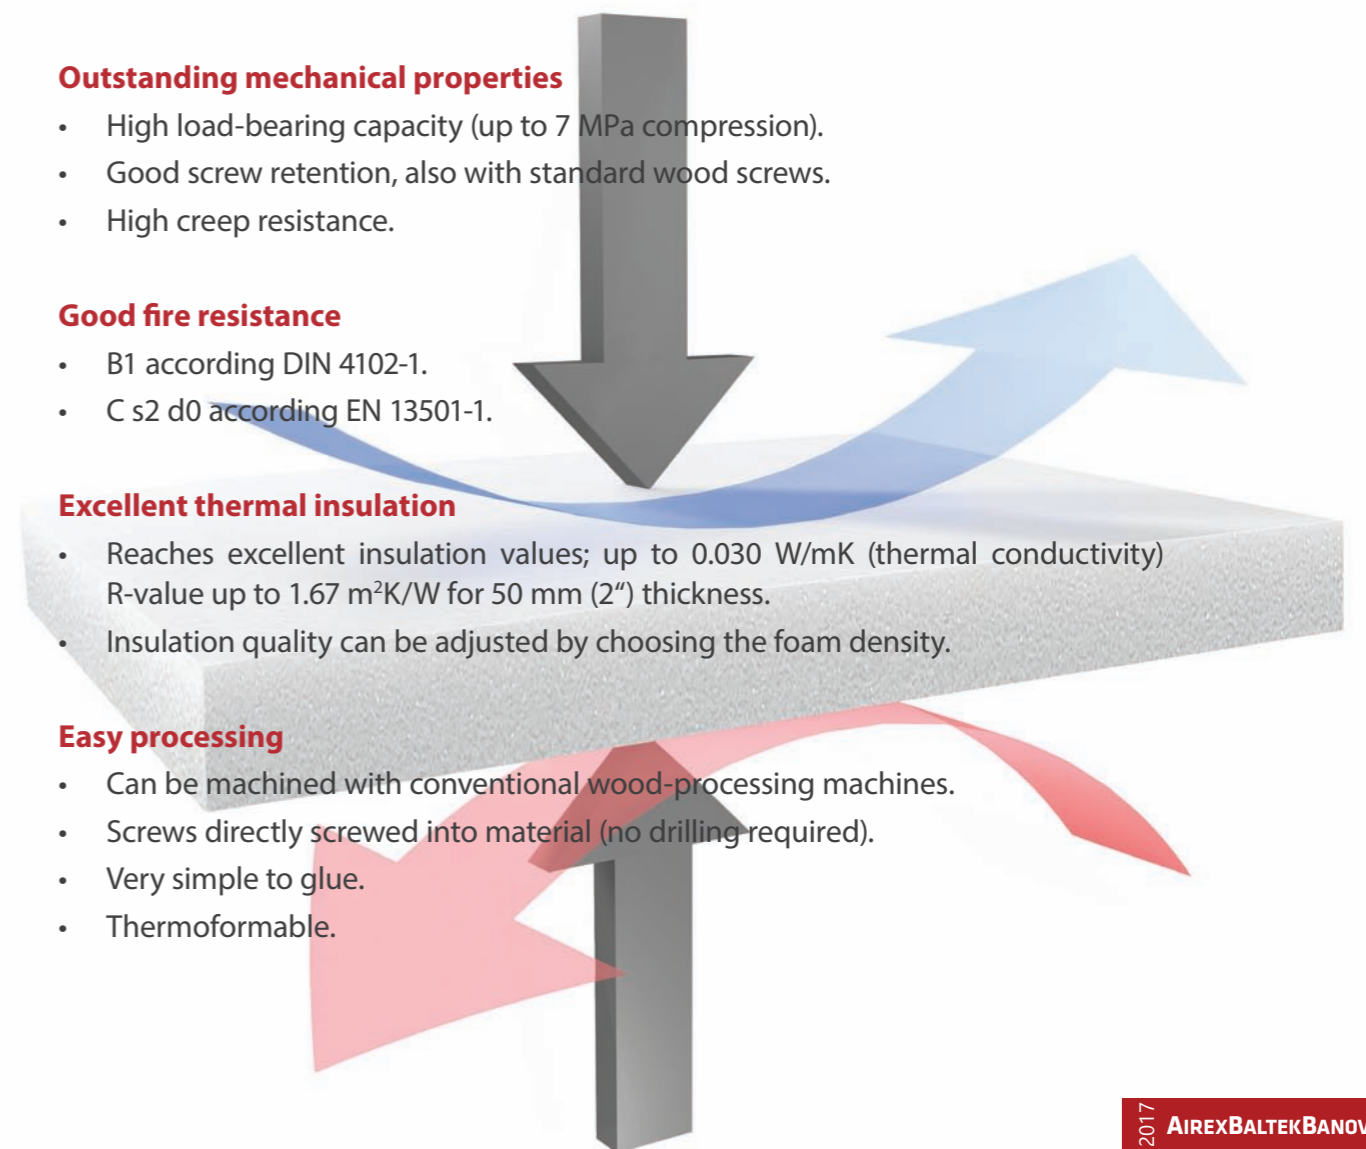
Outstanding mechanical properties

- High load-bearing capacity (up to 7 MPa compression).
- Good screw retention, also with standard wood screws.
- High creep resistance.

Good fire resistance

- B1 according DIN 4102-1.
- C s2 d0 according EN 13501-1.

Excellent thermal insulation

- Reaches excellent insulation values; up to 0.030 W/mK (thermal conductivity) R-value up to 1.67 $m^2K/W$ for 50 mm (2") thickness.
- Insulation quality can be adjusted by choosing the foam density.

Easy processing

- Can be machined with conventional wood-processing machines.
- Screws directly screwed into material (no drilling required).
- Very simple to glue.
- Thermoformable.

2017 AIREXBALTEKBANOV